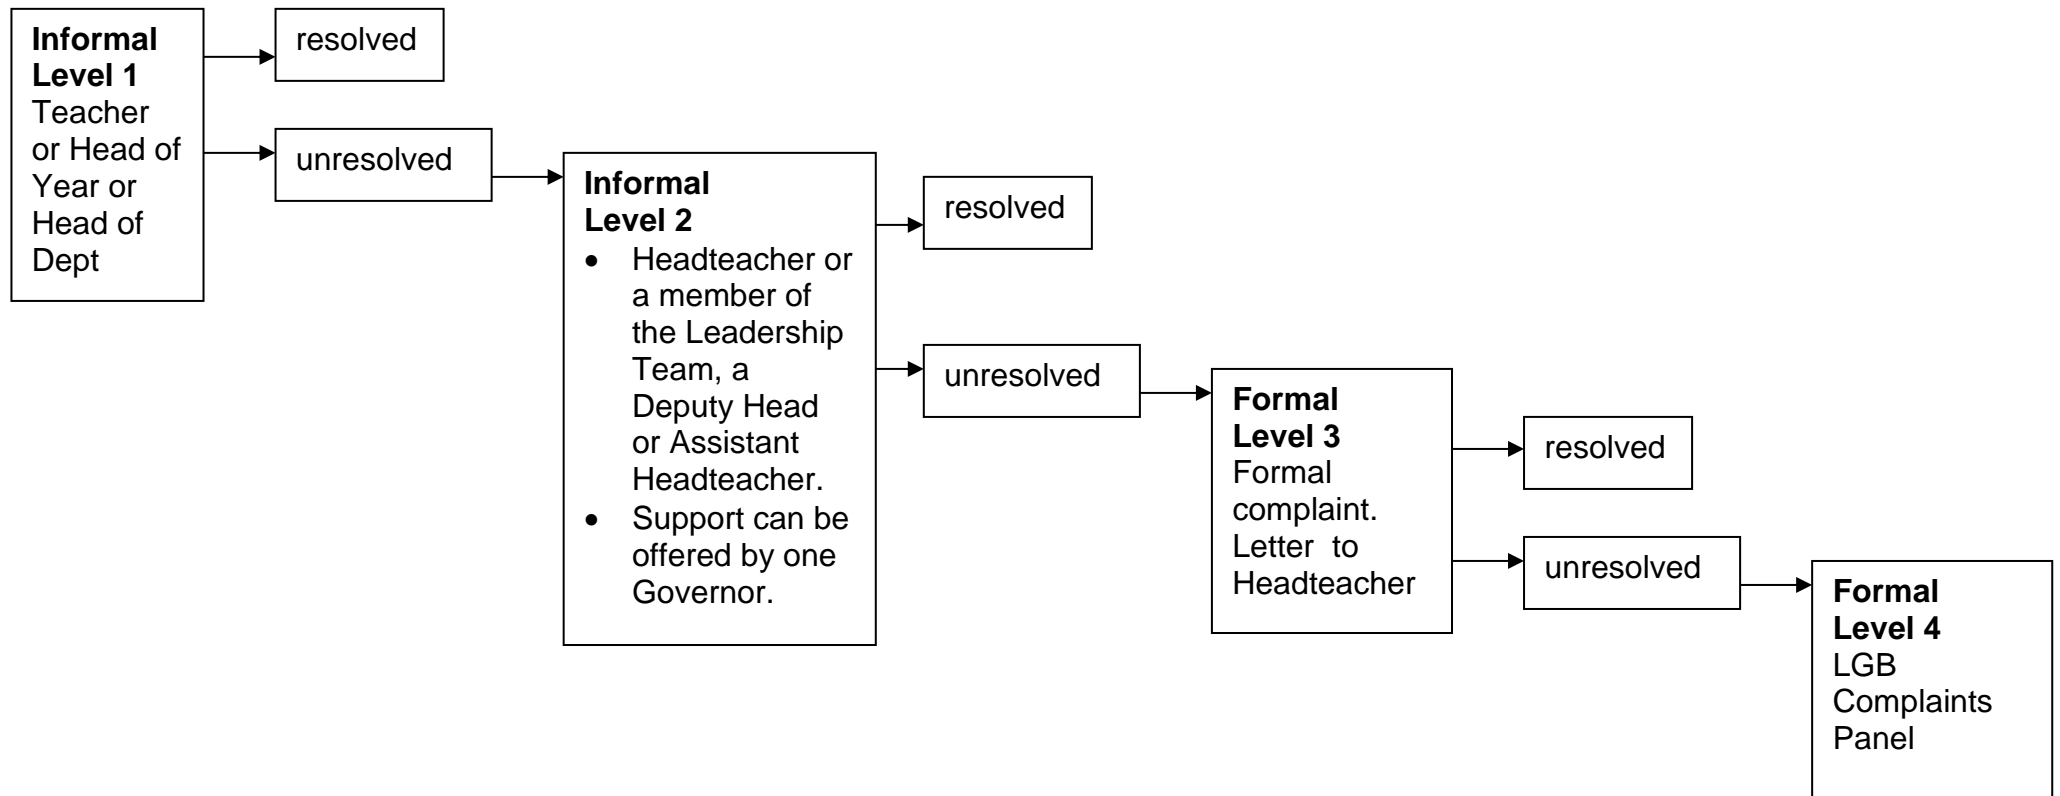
**Informal Level 1**
Teacher or Head of Year or Head of Dept

resolved

unresolved

**Informal Level 2**
- Headteacher or a member of the Leadership Team, a Deputy Head or Assistant Headteacher.
- Support can be offered by one Governor.

resolved

unresolved

**Formal Level 3**
Formal complaint. Letter to Headteacher

resolved

unresolved

**Formal Level 4**
LGB Complaints Panel